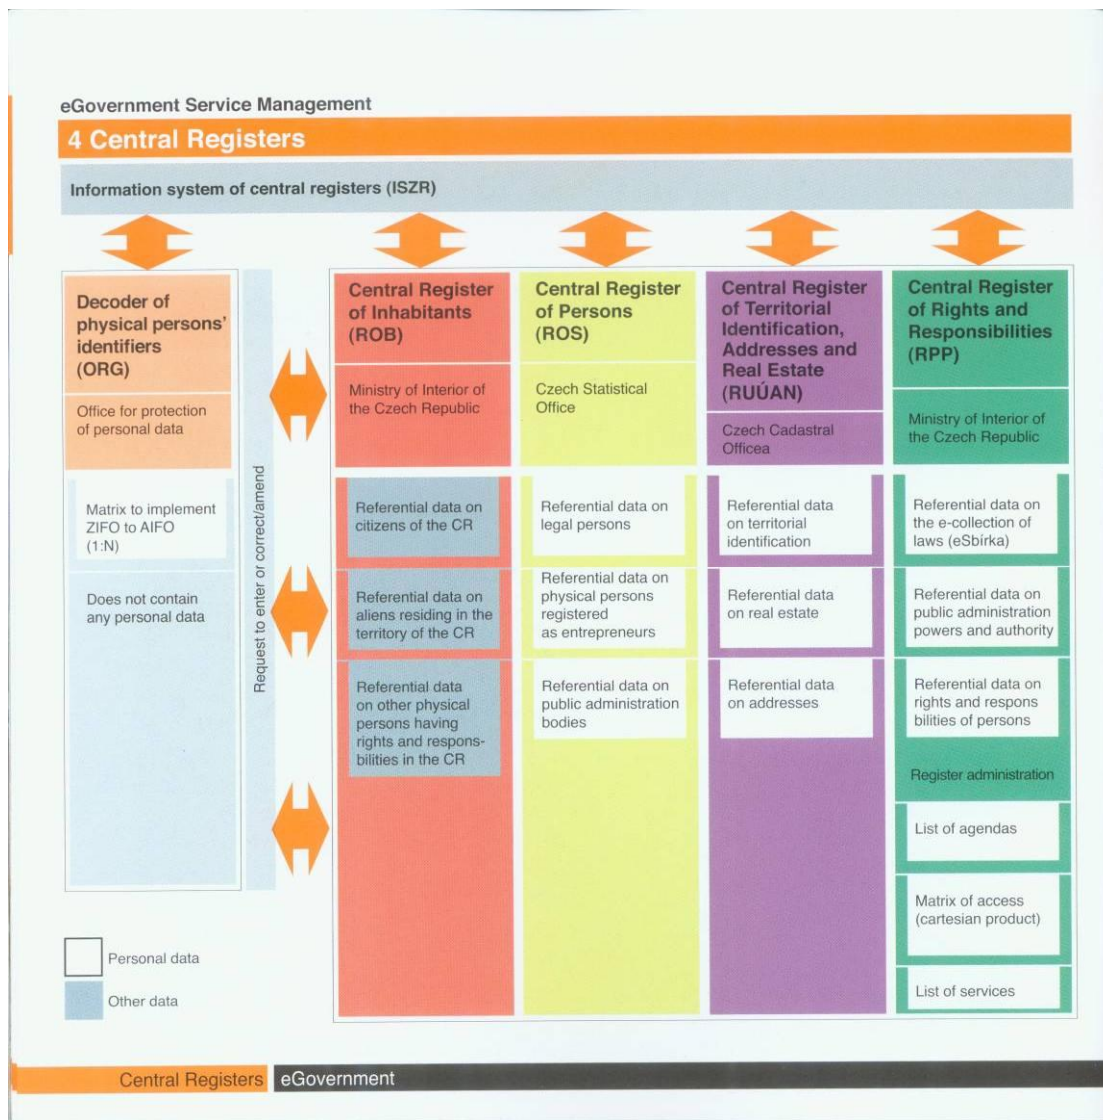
eGovernment Service Management

4 Central Registers

Information system of central registers (ISZR)

Decoder of physical persons' identifiers (ORG)

Office for protection of personal data

Matrix to implement ZIFO to AIFO (1:N)

Does not contain any personal data

Request to enter or correct/amend

Central Register of Inhabitants (ROB)

Ministry of Interior of the Czech Republic

Referential data on citizens of the CR

Referential data on aliens residing in the territory of the CR

Referential data on other physical persons having rights and responsibilities in the CR

Central Register of Persons (ROS)

Czech Statistical Office

Referential data on legal persons

Referential data on physical persons registered as entrepreneurs

Referential data on public administration bodies

Central Register of Territorial Identification, Addresses and Real Estate (RUÚAN)

Czech Cadastral Officea

Referential data on territorial identification

Referential data on real estate

Referential data on addresses

Central Register of Rights and Responsibilities (RPP)

Ministry of Interior of the Czech Republic

Referential data on the e-collection of laws (eSbírka)

Referential data on public administration powers and authority

Referential data on rights and respons bilities of persons

Register administration

List of agendas

Matrix of access (cartesian product)

List of services

Personal data

Other data

Central Registers eGovernment